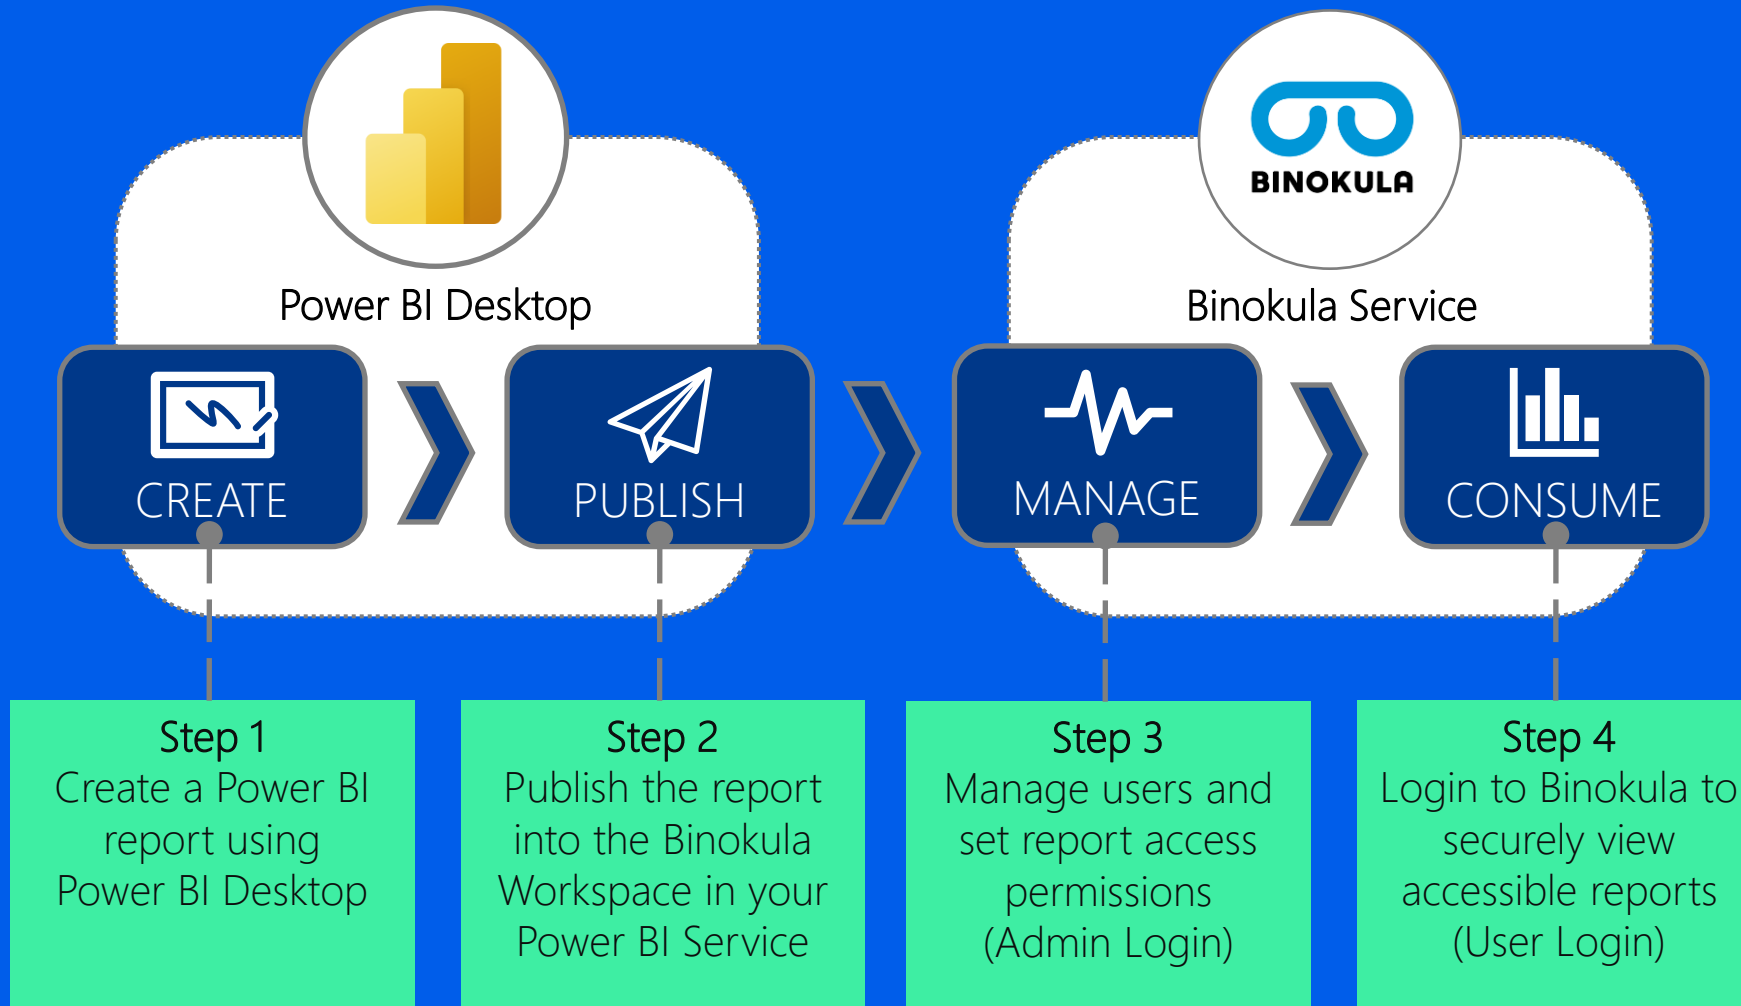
BINOKULA

Power BI Desktop

Binokula Service

CREATE

PUBLISH

MANAGE

CONSUME

Step 1
Create a Power BI report using Power BI Desktop

Step 2
Publish the report into the Binokula Workspace in your Power BI Service

Step 3
Manage users and set report access permissions (Admin Login)

Step 4
Login to Binokula to securely view accessible reports (User Login)